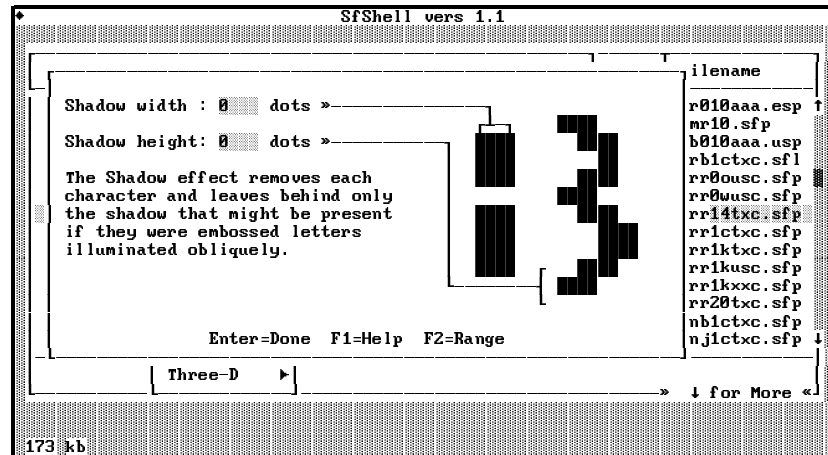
SfShell vers 1.1

Shadow width : 0 dots »

Shadow height: 0 dots »

The Shadow effect removes each character and leaves behind only the shadow that might be present if they were embossed letters illuminated obliquely.

Enter=Done F1=Help F2=Range

ilename
r010aaa.esp
mr10.sfp
b010aaa.usp
rb1ctxc.sfl
rr0ousc.sfp
rr0wusc.sfp
rr14txc.sfp
rr1ctxc.sfp
rr1ktxc.sfp
rr1kusc.sfp
rr1kxxc.sfp
rr20txc.sfp
nb1ctxc.sfp
nj1ctxc.sfp

Three-D ►

» ↓ for More «

173 kb